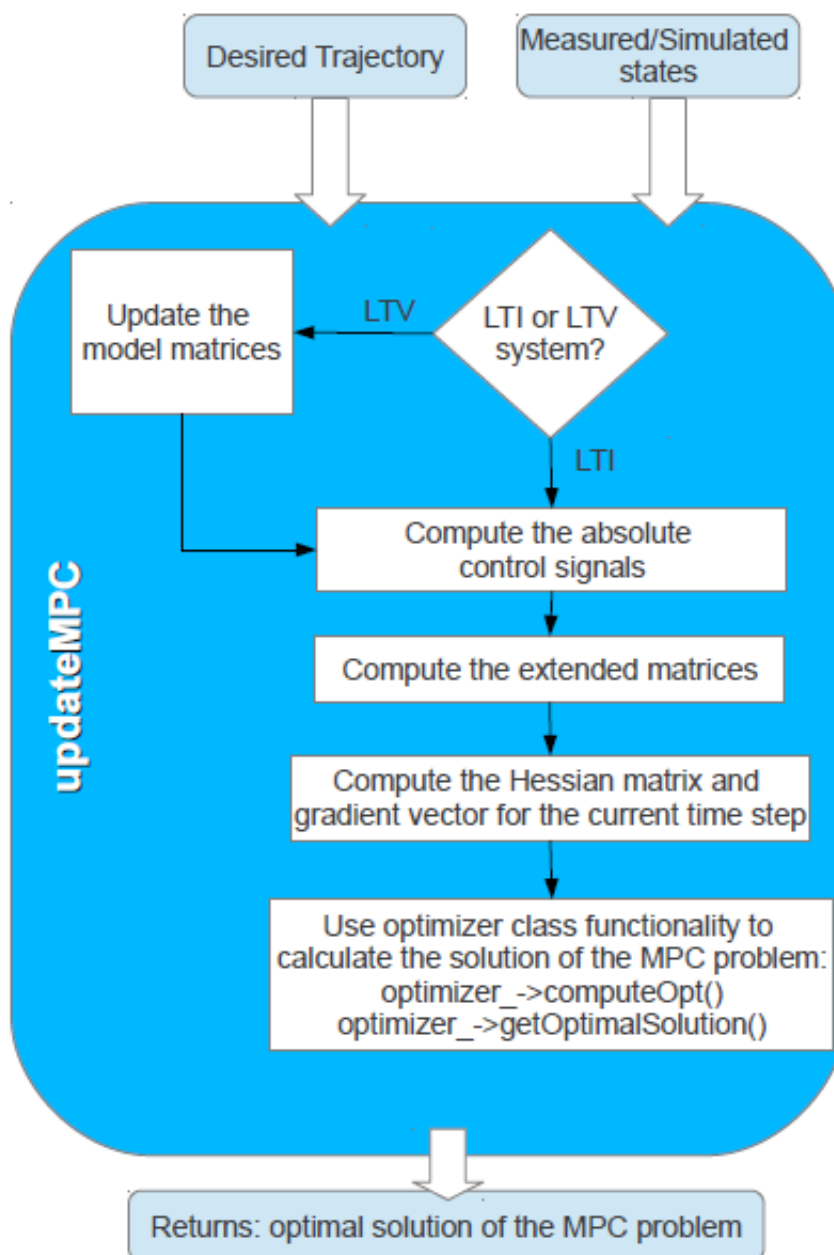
Desired Trajectory

Measured/Simulated states

updateMPC

Update the model matrices

LTV

LTI or LTV system?

LTI

Compute the absolute control signals

Compute the extended matrices

Compute the Hessian matrix and gradient vector for the current time step

Use optimizer class functionality to calculate the solution of the MPC problem: optimizer_->computeOpt() optimizer_->getOptimalSolution()

Returns: optimal solution of the MPC problem